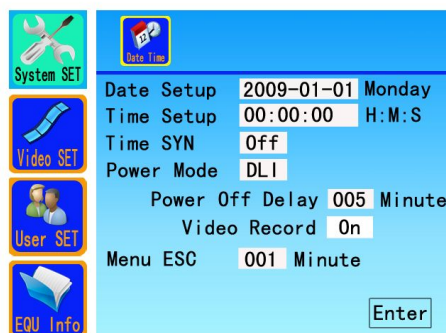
System SET
Video SET
User SET
EQU Info

Date Time

Date Setup 2009-01-01 Monday
Time Setup 00:00:00 H:M:S
Time SYN Off
Power Mode DLI
Power Off Delay 005 Minute
Video Record On
Menu ESC 001 Minute

Enter